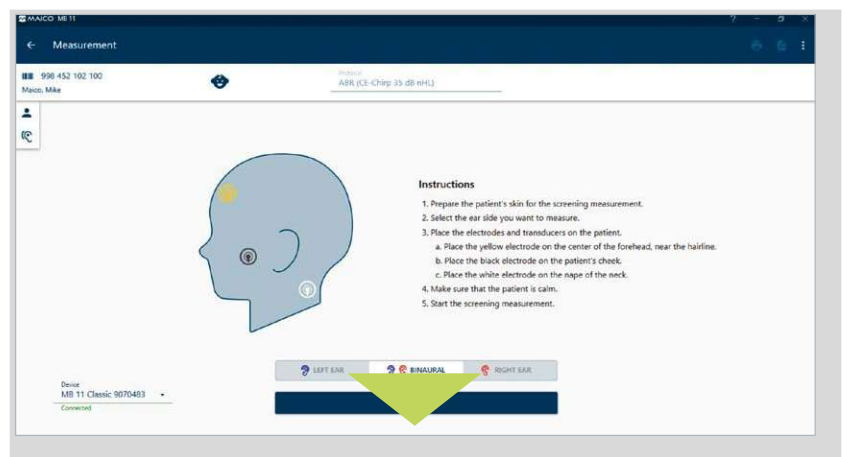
MAICO MB 11

Measurement

998 452 102 100
Maico, Mike

Protocol
ABR (CE-Chirp 35 dB nHL)

Instructions

1. Prepare the patient's skin for the screening measurement.
2. Select the ear side you want to measure.
3. Place the electrodes and transducers on the patient.
a. Place the yellow electrode on the center of the forehead, near the hairline.
b. Place the black electrode on the patient's cheek.
c. Place the white electrode on the nape of the neck.
4. Make sure that the patient is calm.
5. Start the screening measurement.

LEFT EAR
BINAURAL
RIGHT EAR

Device
MB 11 Classic 9070483
Connected